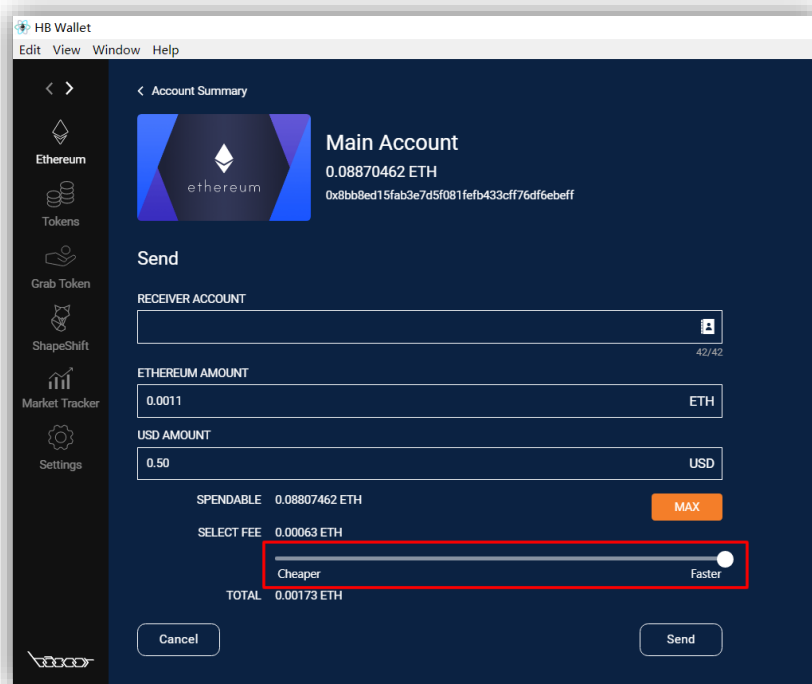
HB Wallet

Edit View Window Help

< >

Ethereum

Tokens

Grab Token

ShapeShift

Market Tracker

Settings

< Account Summary

ethereum

Main Account

0.08870462 ETH

0x8bb8ed15fab3e7d5f081fefb433cff76df6ebeff

Send

RECEIVER ACCOUNT

42/42

ETHEREUM AMOUNT

0.0011 ETH

USD AMOUNT

0.50 USD

SPENDABLE 0.08807462 ETH

MAX

SELECT FEE 0.00063 ETH

Cheaper Faster

TOTAL 0.00173 ETH

Cancel

Send